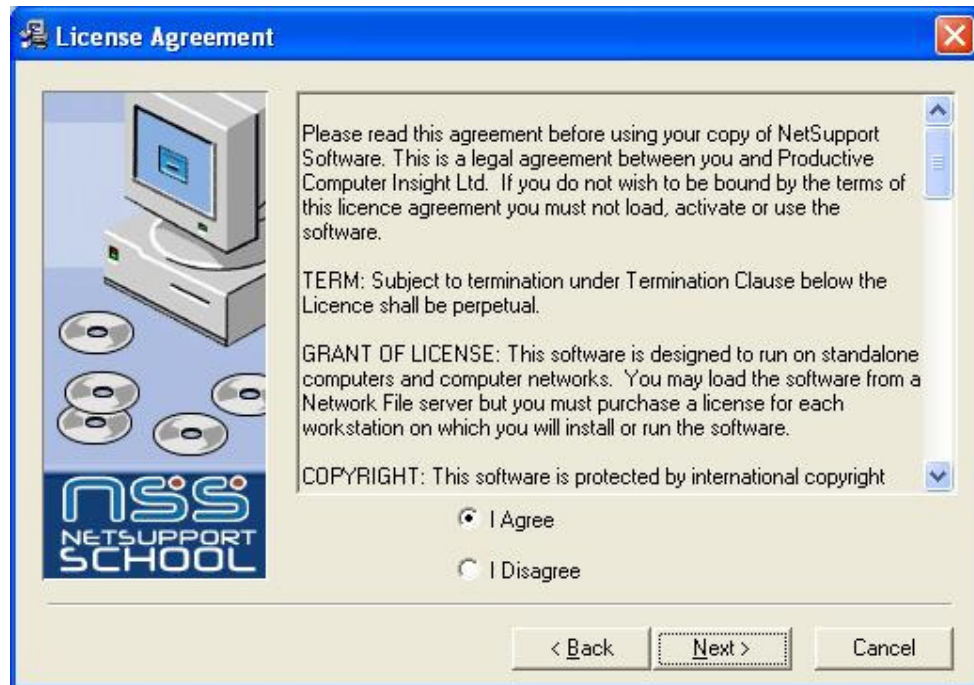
License Agreement

nss NETSUPPORT SCHOOL

Please read this agreement before using your copy of NetSupport Software. This is a legal agreement between you and Productive Computer Insight Ltd. If you do not wish to be bound by the terms of this licence agreement you must not load, activate or use the software.

TERM: Subject to termination under Termination Clause below the Licence shall be perpetual.

GRANT OF LICENSE: This software is designed to run on standalone computers and computer networks. You may load the software from a Network File server but you must purchase a license for each workstation on which you will install or run the software.

COPYRIGHT: This software is protected by international copyright

I Agree

I Disagree

< Back

Next >

Cancel